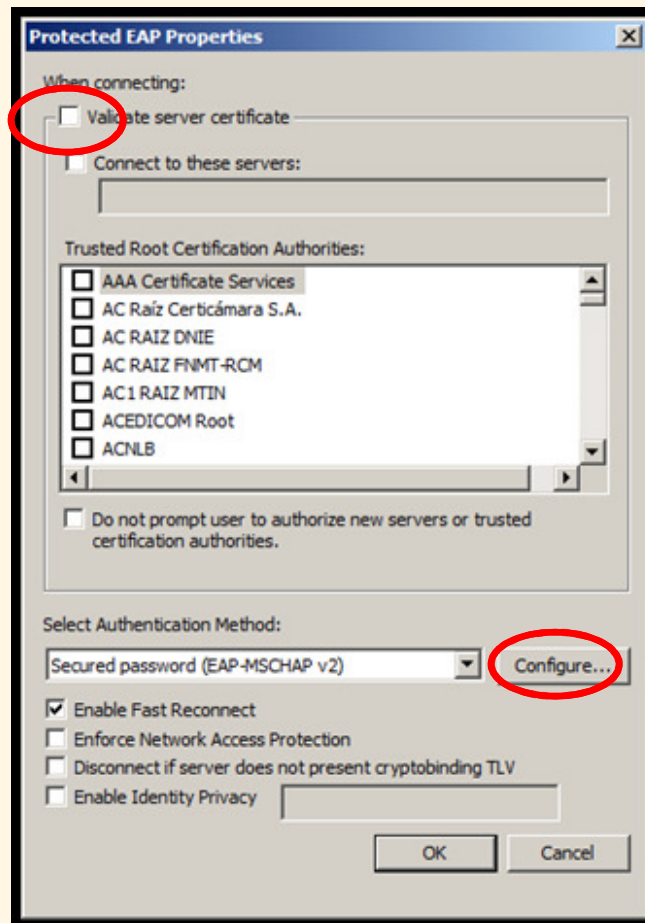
Protected EAP Properties

When connecting:

Validate server certificate

Connect to these servers:

Trusted Root Certification Authorities:

AAA Certificate Services
AC Raíz Certicámara S.A.
AC RAIZ DNIE
AC RAIZ FNMT-RCM
AC1 RAIZ MTIN
ACEDICOM Root
ACNLB

Do not prompt user to authorize new servers or trusted certification authorities.

Select Authentication Method:

Secured password (EAP-MSCHAP v2)

Configure...

Enable Fast Reconnect

Enforce Network Access Protection

Disconnect if server does not present cryptobinding TLV

Enable Identity Privacy

OK

Cancel